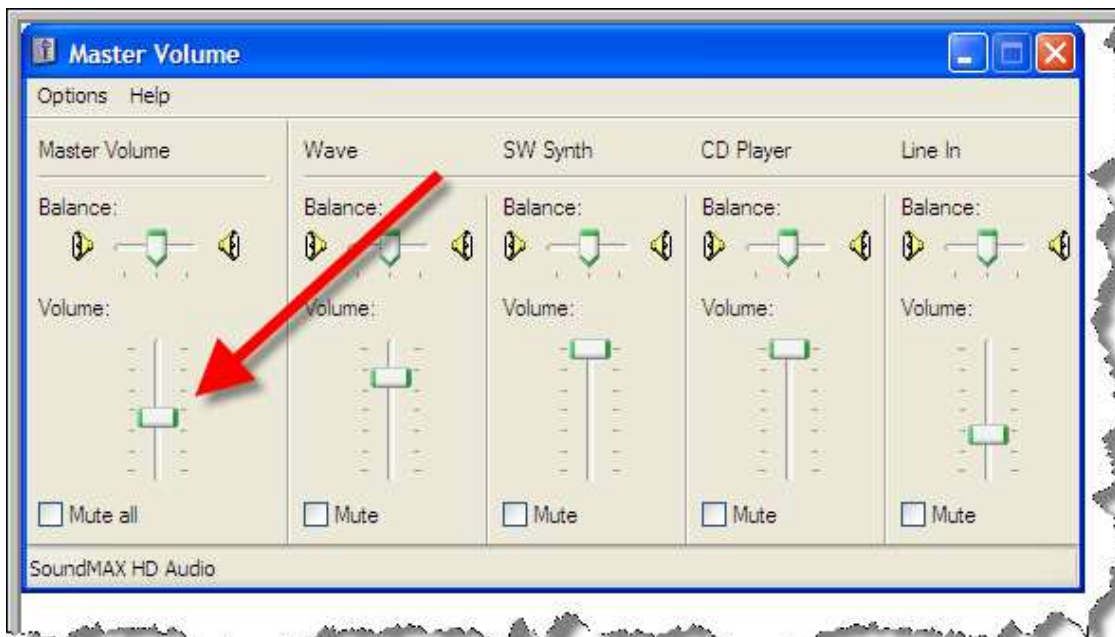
Master Volume

Options Help

Master Volume

Balance:

Volume:

Mute all

Wave

Balance:

Volume:

Mute

SW Synth

Balance:

Volume:

Mute

CD Player

Balance:

Volume:

Mute

Line In

Balance:

Volume:

Mute

SoundMAX HD Audio